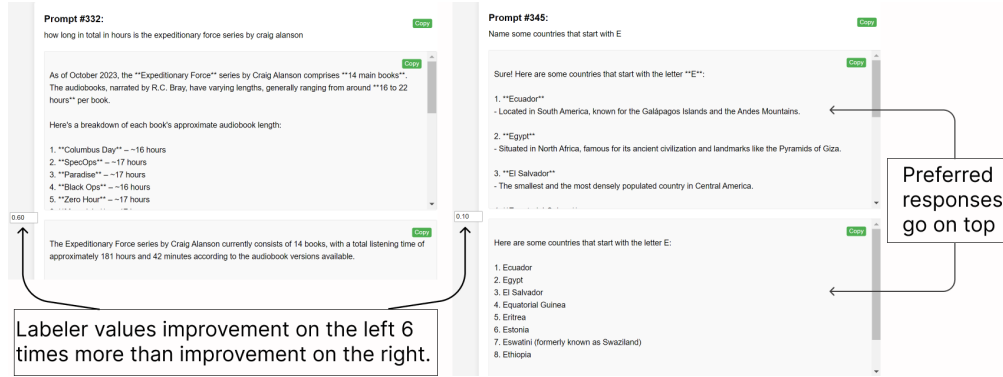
Prompt #332:

Copy

how long in total in hours is the expeditionary force series by craig alanson

Copy

As of October 2023, the **Expeditionary Force** series by Craig Alanson comprises **14 main books**. The audiobooks, narrated by R.C. Bray, have varying lengths, generally ranging from around **16 to 22 hours** per book.

Here's a breakdown of each book's approximate audiobook length:

1. **Columbus Day** – ~16 hours
2. **SpecOps** – ~17 hours
3. **Paradise** – ~17 hours
4. **Black Ops** – ~16 hours
5. **Zero Hour** – ~17 hours

0.60

Copy

The Expeditionary Force series by Craig Alanson currently consists of 14 books, with a total listening time of approximately 181 hours and 42 minutes according to the audiobook versions available.

Labeler values improvement on the left 6 times more than improvement on the right.

Prompt #345:

Copy

Name some countries that start with E

Copy

Sure! Here are some countries that start with the letter **E**:

1. **Ecuador**
- Located in South America, known for the Galápagos Islands and the Andes Mountains.

2. **Egypt**
- Situated in North Africa, famous for its ancient civilization and landmarks like the Pyramids of Giza.

3. **El Salvador**
- The smallest and the most densely populated country in Central America.

0.10

Copy

Here are some countries that start with the letter E:

1. Ecuador
2. Egypt
3. El Salvador
4. Equatorial Guinea
5. Eritrea
6. Estonia
7. Eswatini (formerly known as Swaziland)
8. Ethiopia

Preferred responses go on top